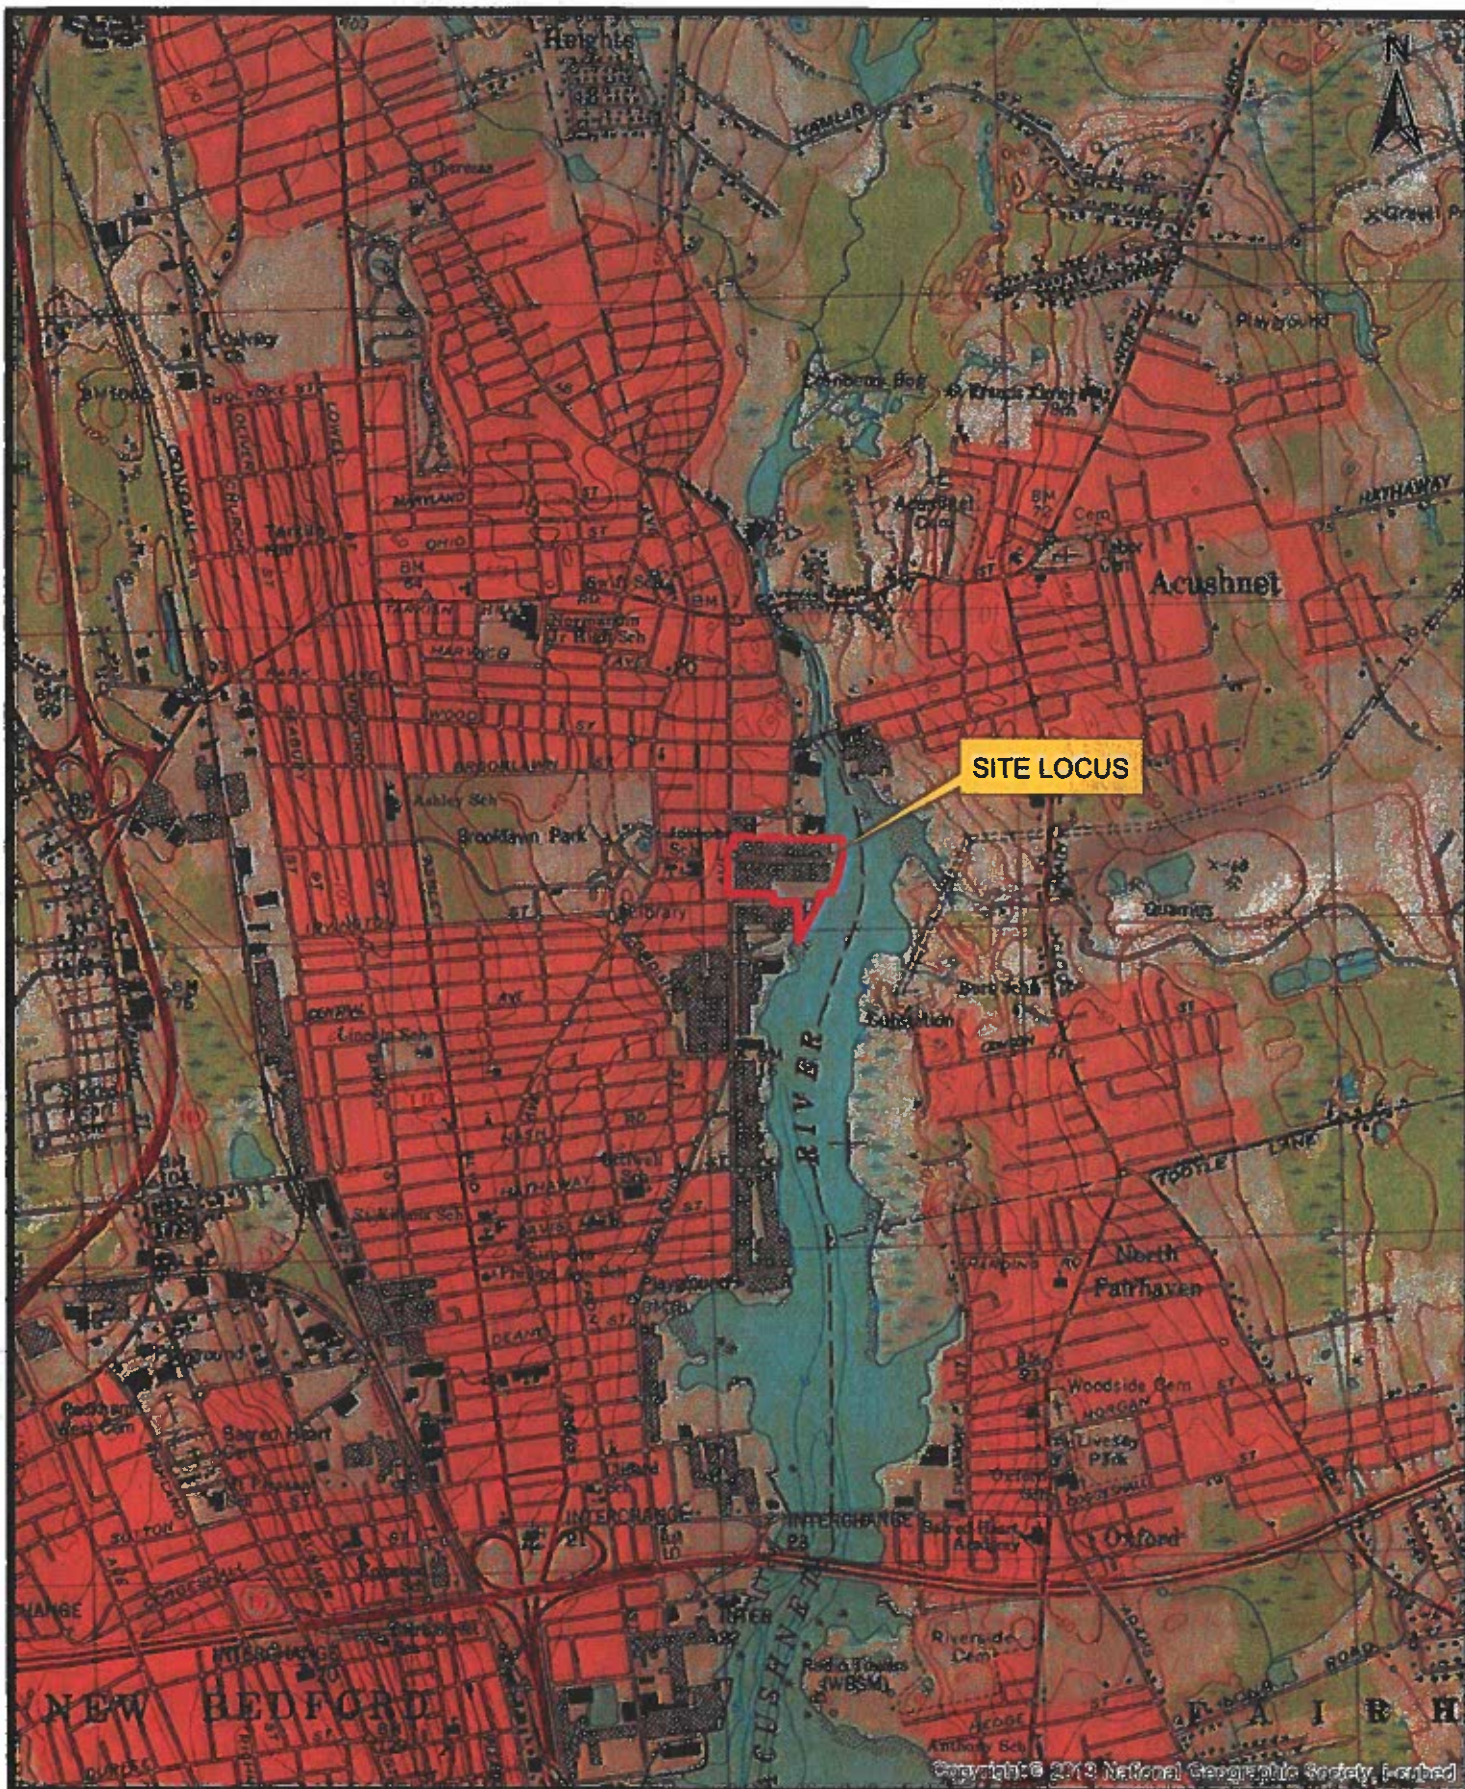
Heights
N
Acushnet
SITE LOCUS
Brooklawn Park
Ashley Sch
RIVER
North Fairhaven
Woodside Cem
Livesay Park
INTERCHANGE
INTERCHANGE
Sacred Heart Academy
Oxford
Riverside Cem
Radio Towers (WBSM)
ACUSHNET
NEW BEDFORD
FAIRH
HATHAWAY
TOOTLE LANE
Copyright © 2013 National Geographic Society, i-cubed